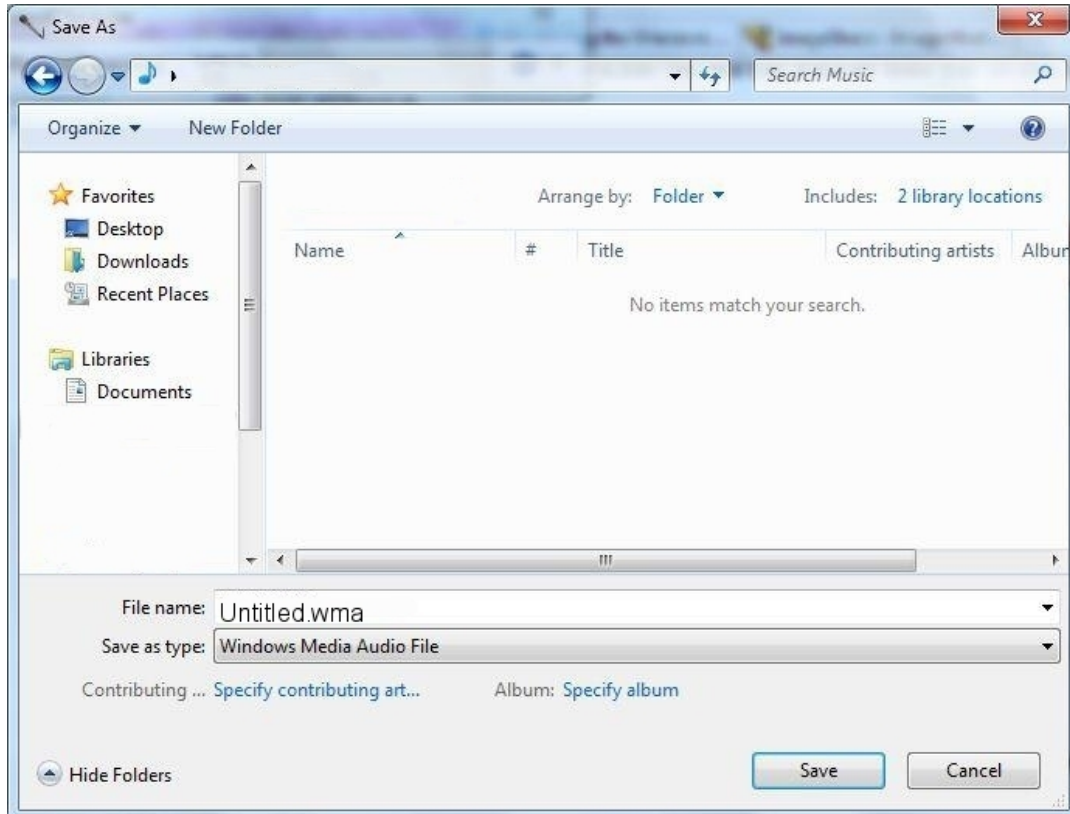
Save As

Search Music

Organize ▾ New Folder

Favorites
Desktop
Downloads
Recent Places

Libraries
Documents

Arrange by: Folder ▾ Includes: 2 library locations

| Name | # | Title | Contributing artists | Albun |
|---|---|---|---|---|

No items match your search.

File name: Untitled.wma
Save as type: Windows Media Audio File

Contributing ... Specify contributing art... Album: Specify album

Hide Folders

Save Cancel